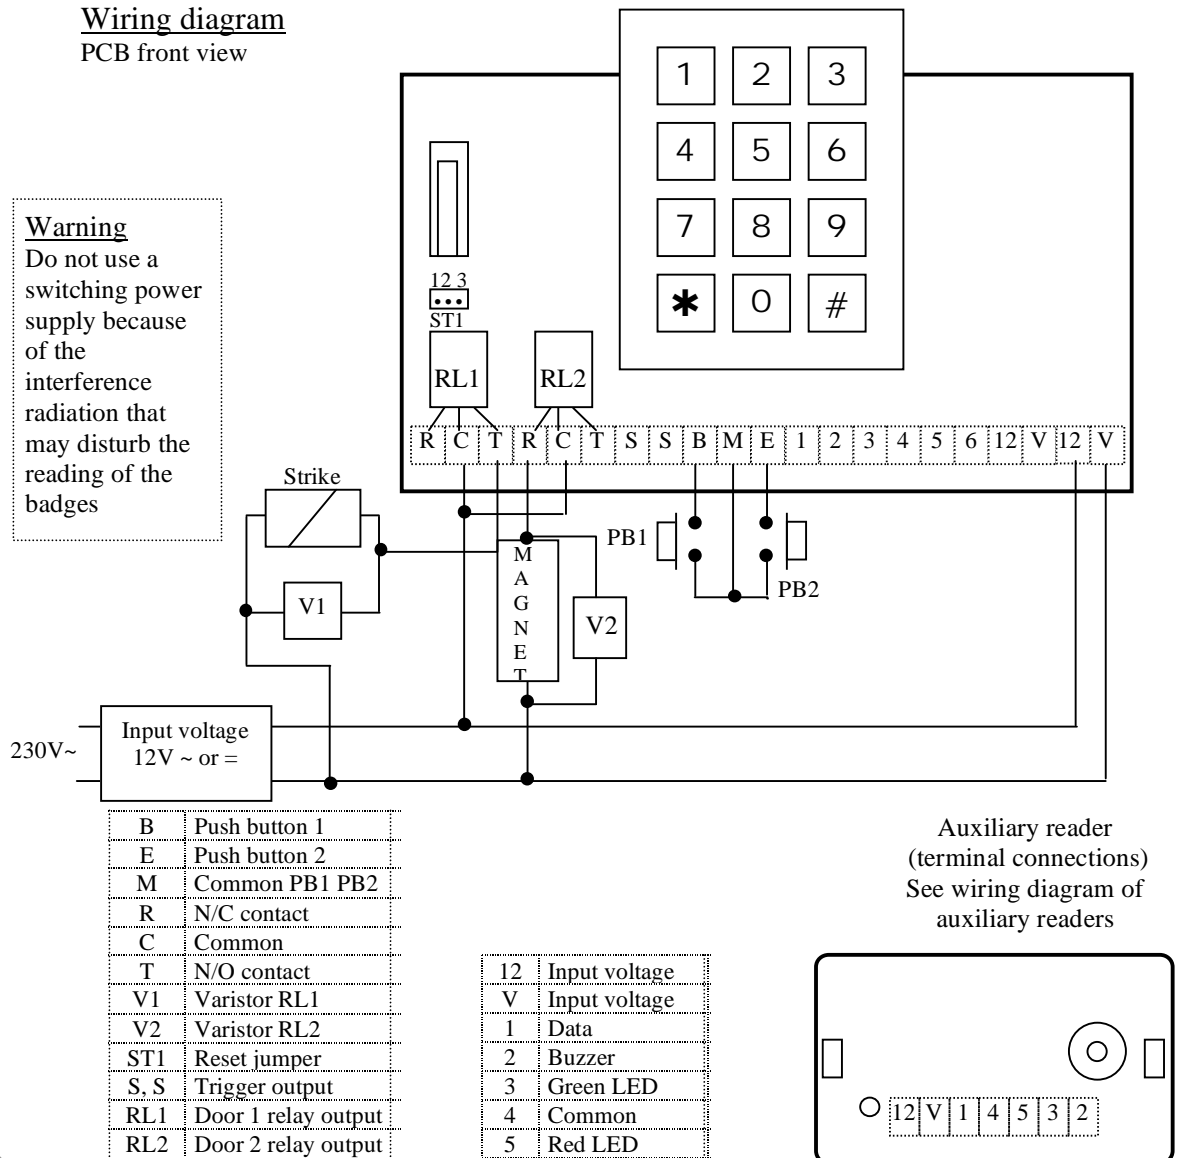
Wiring diagram
PCB front view

Warning
Do not use a switching power supply because of the interference radiation that may disturb the reading of the badges

1 2 3
4 5 6
7 8 9
✱ 0 #

1 2 3
ST1

RL1
RL2

| R | C | T | R | C | T | S | S | B | M | E | 1 | 2 | 3 | 4 | 5 | 6 | 12 | V | 12 | V |
|---|---|---|---|---|---|---|---|---|---|---|---|---|---|---|---|---|---|---|---|---|

Strike
V1
MAGNET
V2
PB1
PB2

230V~
Input voltage
12V ~ or =

| B | Push button 1 |
|---|---|
| E | Push button 2 |
| M | Common PB1 PB2 |
| R | N/C contact |
| C | Common |
| T | N/O contact |
| V1 | Varistor RL1 |
| V2 | Varistor RL2 |
| ST1 | Reset jumper |
| S, S | Trigger output |
| RL1 | Door 1 relay output |
| RL2 | Door 2 relay output |

| 12 | Input voltage |
|---|---|
| V | Input voltage |
| 1 | Data |
| 2 | Buzzer |
| 3 | Green LED |
| 4 | Common |
| 5 | Red LED |

Auxiliary reader
(terminal connections)
See wiring diagram of auxiliary readers

| 12 | V | 1 | 4 | 5 | 3 | 2 |
|---|---|---|---|---|---|---|